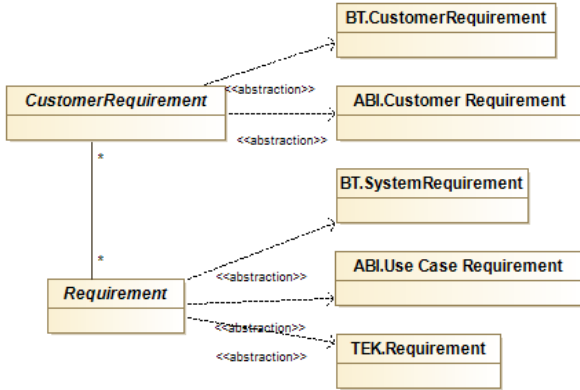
BT.CustomerRequirement

<<abstraction>>

CustomerRequirement

ABI.Customer Requirement

<<abstraction>>

*

BT.SystemRequirement

*

<<abstraction>>

ABI.Use Case Requirement

Requirement

<<abstraction>>

<<abstraction>>

TEK.Requirement